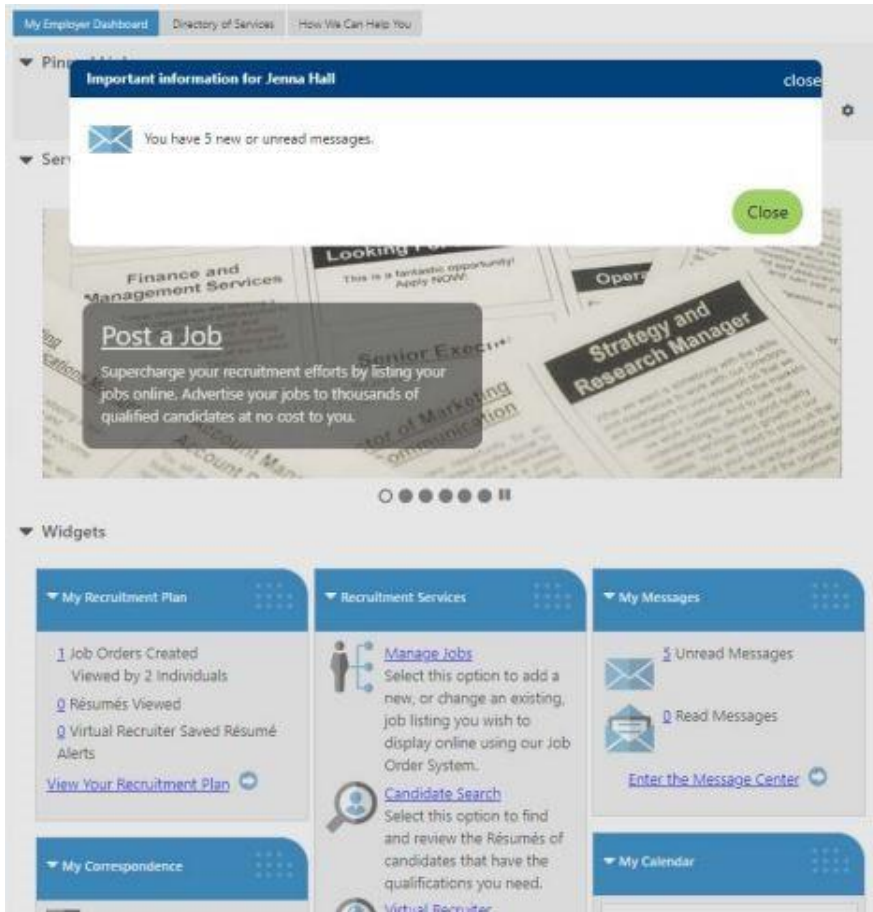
My Employer Dashboard | Directory of Services | How We Can Help You

▼ Pin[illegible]

▼ Ser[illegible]

Important information for Jenna Hall

close

You have 5 new or unread messages.

Close

Finance and Management Services

Looking For

This is a fantastic opportunity! Apply NOW!

Oper

Strategy and Research Manager

Senior Exec

of Marketing Communication

Account Man

Post a Job

Supercharge your recruitment efforts by listing your jobs online. Advertise your jobs to thousands of qualified candidates at no cost to you.

▼ Widgets

▼ My Recruitment Plan

1 Job Orders Created
Viewed by 2 Individuals

0 Résumés Viewed

0 Virtual Recruiter Saved Résumé Alerts

View Your Recruitment Plan

▼ Recruitment Services

Manage Jobs
Select this option to add a new, or change an existing, job listing you wish to display online using our Job Order System.

Candidate Search
Select this option to find and review the Résumés of candidates that have the qualifications you need.

Virtual Recruiter

▼ My Messages

5 Unread Messages

0 Read Messages

Enter the Message Center

▼ My Correspondence

▼ My Calendar